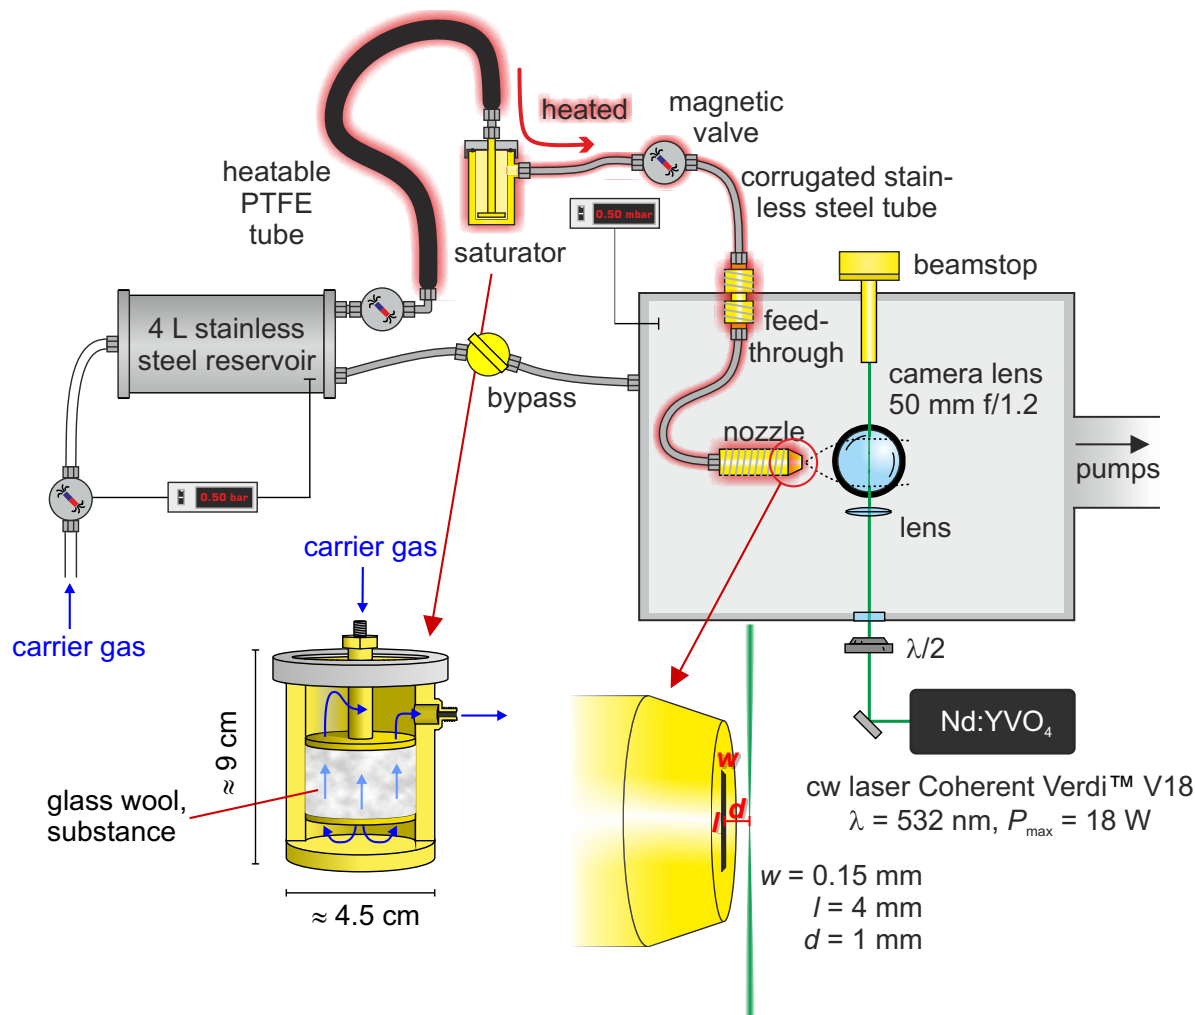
heated

magnetic valve

heatable PTFE tube

saturator

corrugated stainless steel tube

0.50 mbar

beamstop

4 L stainless steel reservoir

feedthrough

bypass

camera lens 50 mm f/1.2

nozzle

pumps

lens

0.50 bar

carrier gas

carrier gas

$\lambda/2$

Nd:YVO$_4$

$\approx$ 9 cm

glass wool, substance

w

d

l

cw laser Coherent Verdi™ V18
$\lambda$ = 532 nm, $P_{max}$ = 18 W

$w$ = 0.15 mm
$l$ = 4 mm
$d$ = 1 mm

$\approx$ 4.5 cm